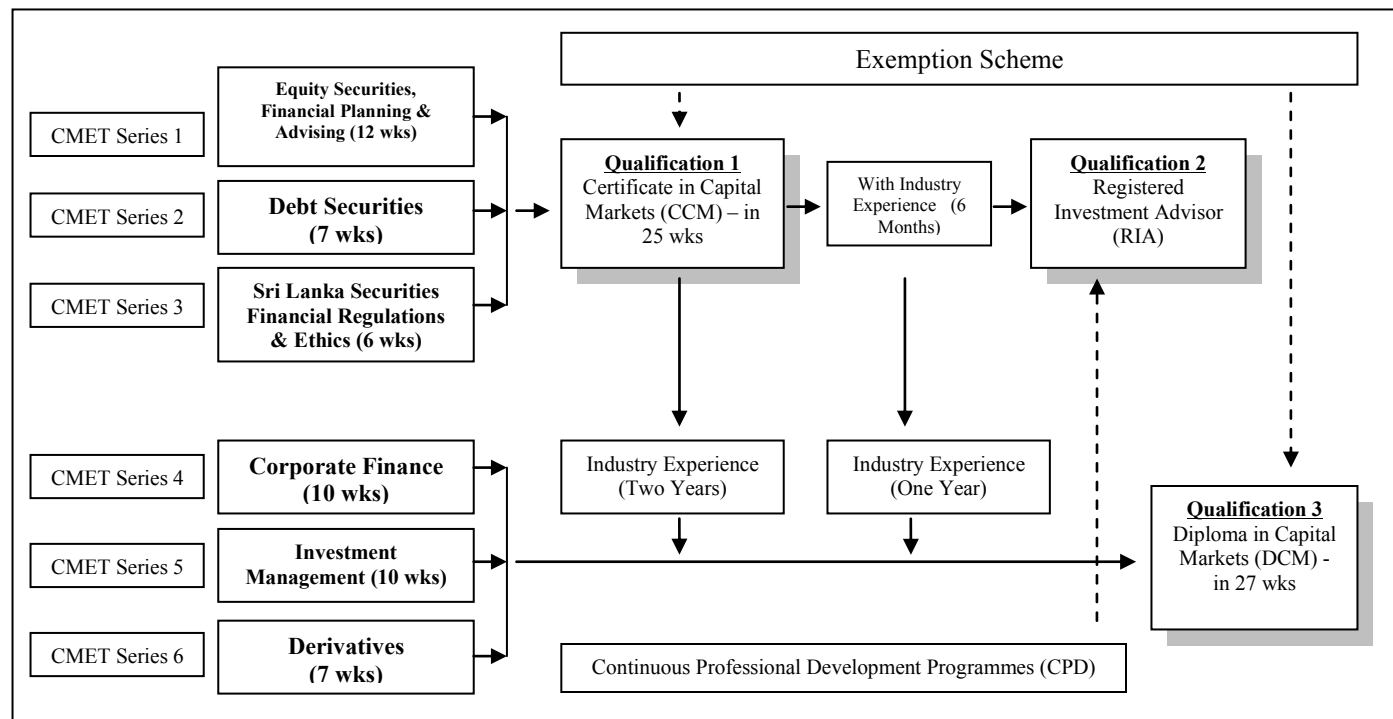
Exemption Scheme

CMET Series 1

Equity Securities, Financial Planning & Advising (12 wks)

CMET Series 2

Debt Securities (7 wks)

CMET Series 3

Sri Lanka Securities Financial Regulations & Ethics (6 wks)

Qualification 1
Certificate in Capital Markets (CCM) – in 25 wks

With Industry Experience (6 Months)

Qualification 2
Registered Investment Advisor (RIA)

CMET Series 4

Corporate Finance (10 wks)

CMET Series 5

Investment Management (10 wks)

CMET Series 6

Derivatives (7 wks)

Industry Experience (Two Years)

Industry Experience (One Year)

Qualification 3
Diploma in Capital Markets (DCM) - in 27 wks

Continuous Professional Development Programmes (CPD)